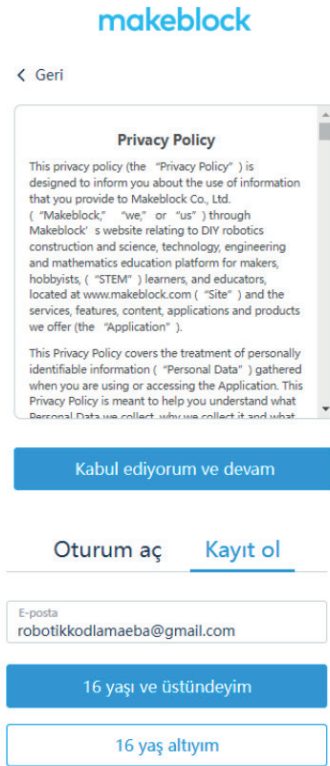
makeblock

< Geri

Privacy Policy

This privacy policy (the "Privacy Policy") is designed to inform you about the use of information that you provide to Makeblock Co., Ltd. ("Makeblock," "we," or "us") through Makeblock' s website relating to DIY robotics construction and science, technology, engineering and mathematics education platform for makers, hobbyists, ("STEM") learners, and educators, located at www.makeblock.com ("Site") and the services, features, content, applications and products we offer (the "Application").

This Privacy Policy covers the treatment of personally identifiable information ("Personal Data") gathered when you are using or accessing the Application. This Privacy Policy is meant to help you understand what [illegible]

Kabul ediyorum ve devam

Oturum aç

Kayıt ol

E-posta
robotikkodlamaeba@gmail.com

16 yaşı ve üstündeyim

16 yaş altıyım